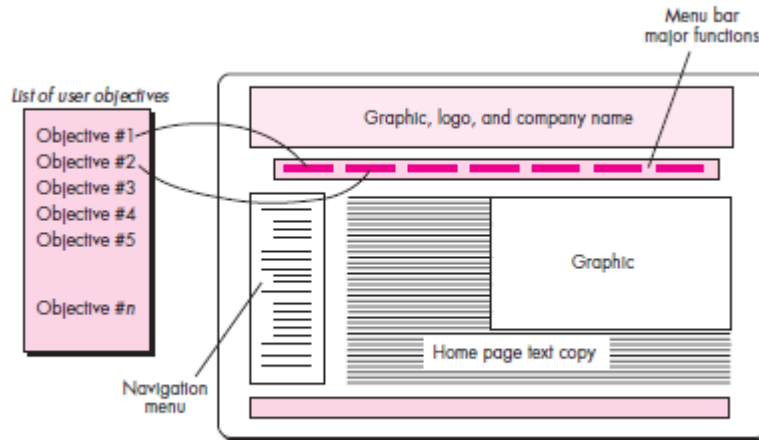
Menu bar
major functions

List of user objectives

Objective #1
Objective #2
Objective #3
Objective #4
Objective #5

Objective #n

Graphic, logo, and company name

Graphic

Home page text copy

Navigation
menu